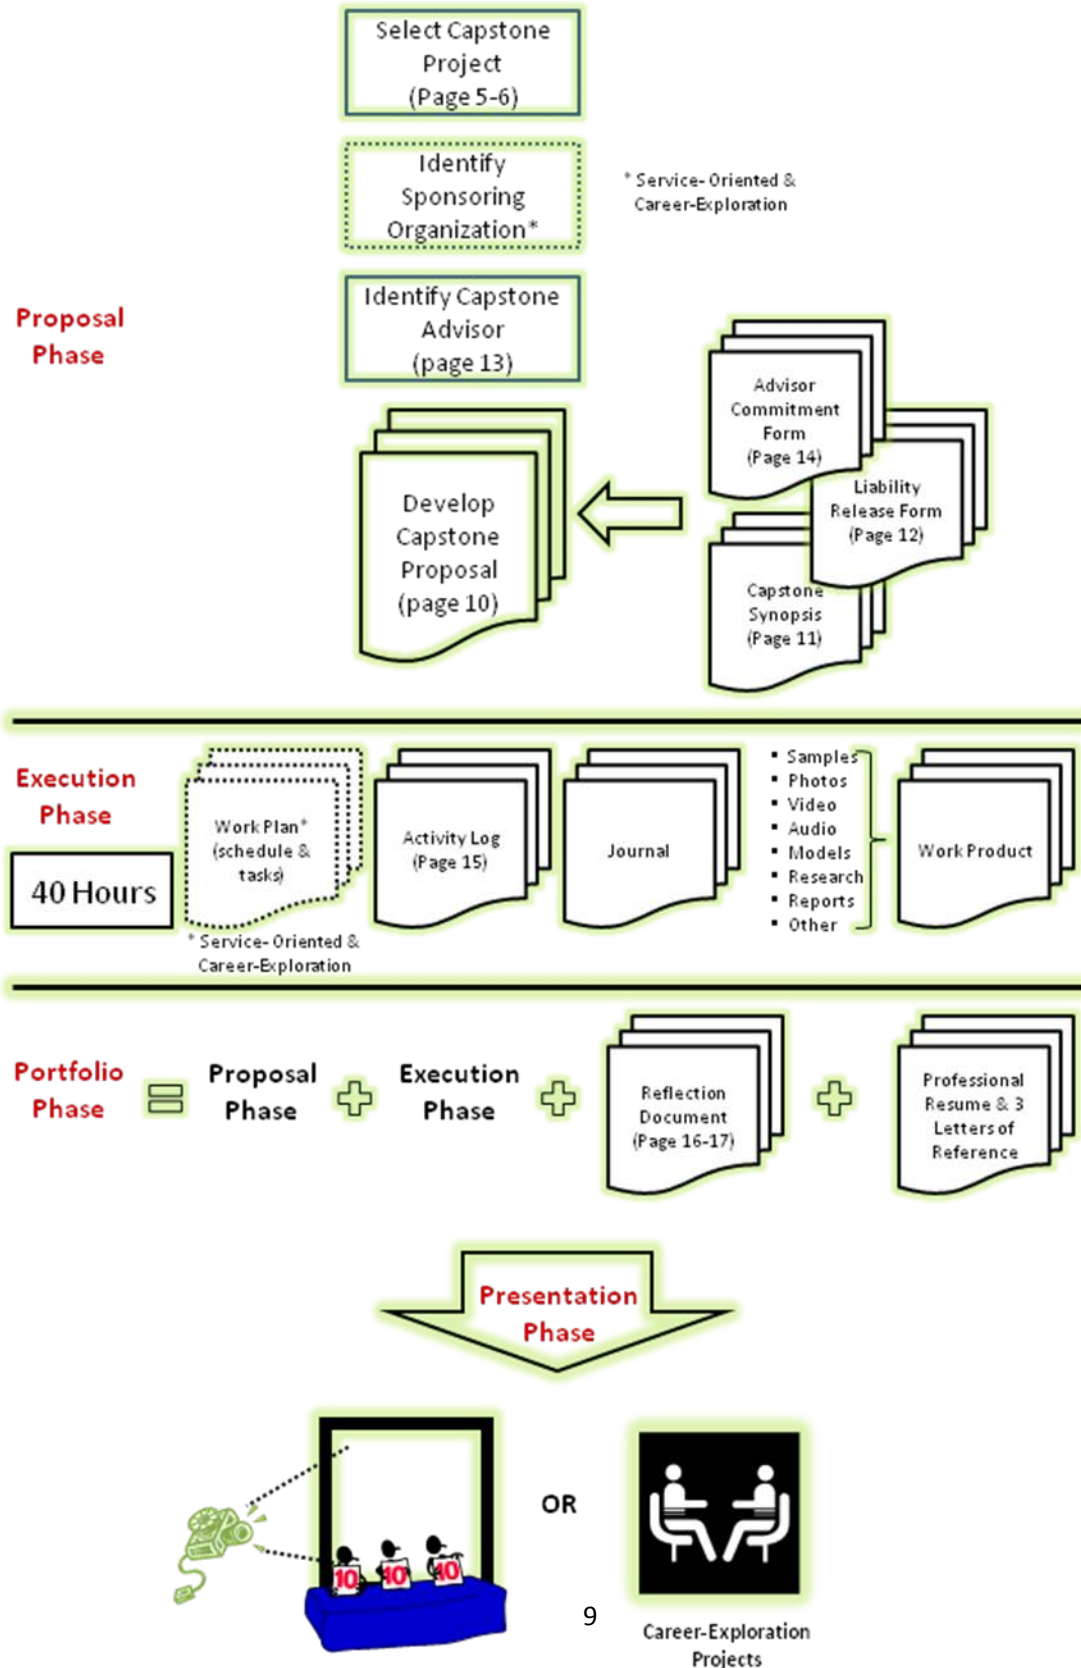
Select Capstone Project (Page 5-6)

Identify Sponsoring Organization*

* Service-Oriented & Career-Exploration

Proposal Phase

Identify Capstone Advisor (page 13)

Advisor Commitment Form (Page 14)

Liability Release Form (Page 12)

Develop Capstone Proposal (page 10)

Capstone Synopsis (Page 11)

Execution Phase

40 Hours

Work Plan* (schedule & tasks)

* Service-Oriented & Career-Exploration

Activity Log (Page 15)

Journal

- Samples
- Photos
- Video
- Audio
- Models
- Research
- Reports
- Other

Work Product

Portfolio Phase = Proposal Phase + Execution Phase + Reflection Document (Page 16-17) + Professional Resume & 3 Letters of Reference

Presentation Phase

10 10 10

OR

9

Career-Exploration Projects